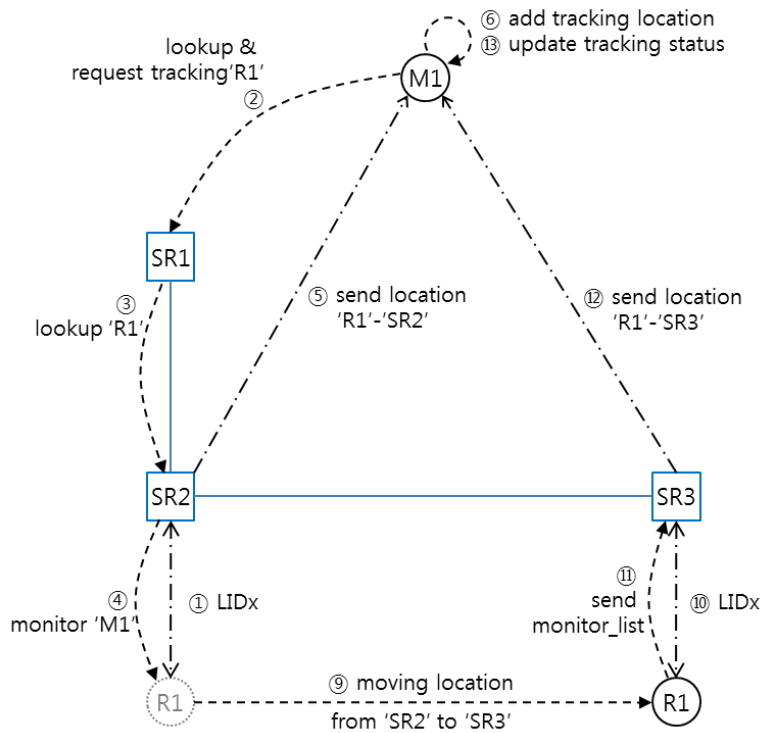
⑥ add tracking location
⑬ update tracking status

lookup &
request tracking'R1'
②

M1

SR1

③
lookup 'R1'

⑤ send location
'R1'-'SR2'

⑫ send location
'R1'-'SR3'

SR2

SR3

④
monitor 'M1'

① LIDx

⑪
send
monitor_list

⑩ LIDx

R1

⑨ moving location
from 'SR2' to 'SR3'

R1